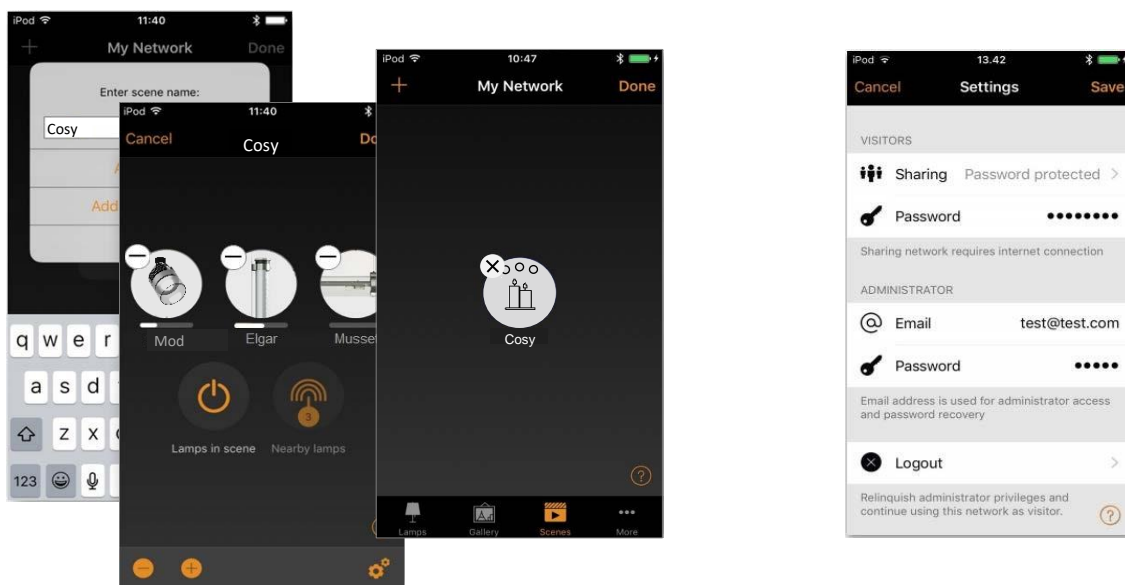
iPod 11:40
+ My Network Done
Enter scene name:
Cosy
A
Add

q w e r
a s d
z x
123

iPod 11:40
Cancel Cosy Do
Mod Elgar Musse
Lamps in scene Nearby lamps
3

iPod 10:47
+ My Network Done
Cosy
?
Lamps Gallery Scenes More

iPod 13.42
Cancel Settings Save
VISITORS
Sharing Password protected >
Password ••••••••
Sharing network requires internet connection
ADMINISTRATOR
Email test@test.com
Password •••••
Email address is used for administrator access and password recovery
Logout >
Relinquish administrator privileges and continue using this network as visitor. ?